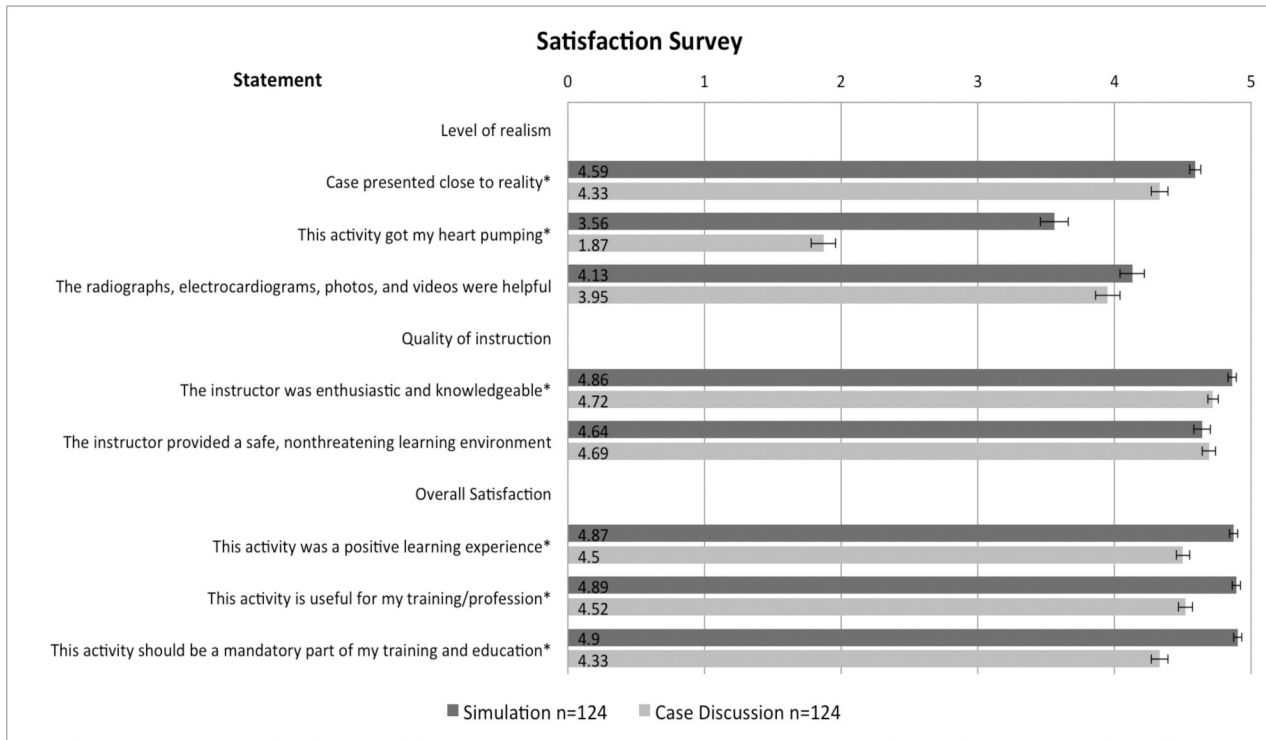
Satisfaction Survey

Statement

0 1 2 3 4 5

Level of realism

Case presented close to reality*
4.59
4.33

This activity got my heart pumping*
3.56
1.87

The radiographs, electrocardiograms, photos, and videos were helpful
4.13
3.95

Quality of instruction

The instructor was enthusiastic and knowledgeable*
4.86
4.72

The instructor provided a safe, nonthreatening learning environment
4.64
4.69

Overall Satisfaction

This activity was a positive learning experience*
4.87
4.5

This activity is useful for my training/profession*
4.89
4.52

This activity should be a mandatory part of my training and education*
4.9
4.33

Simulation n=124 Case Discussion n=124